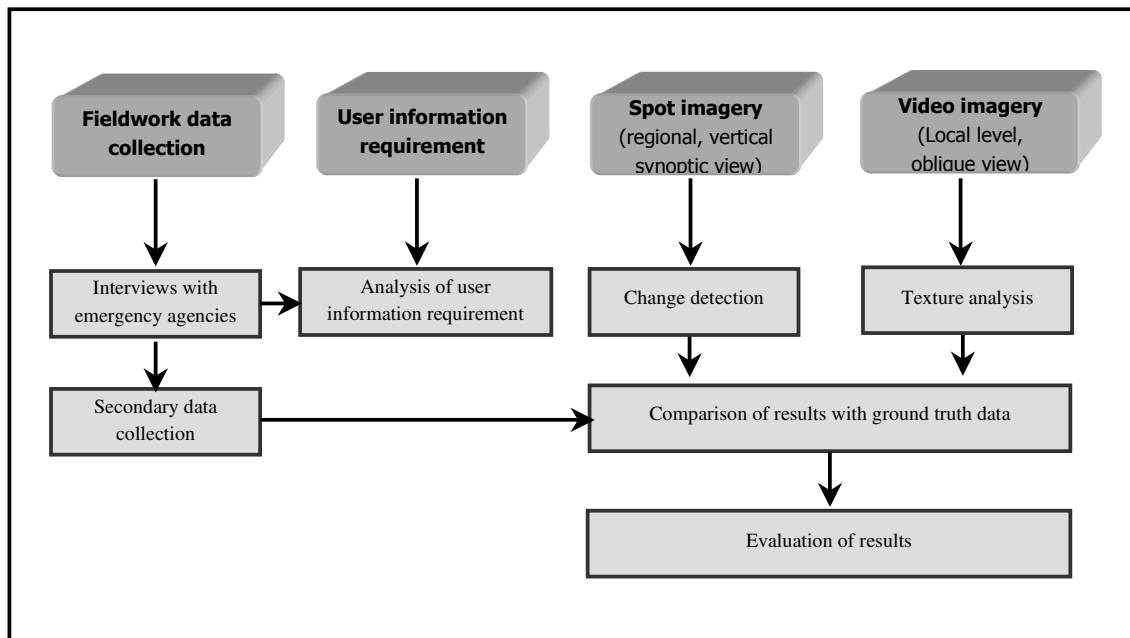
Fieldwork data collection

User information requirement

Spot imagery (regional, vertical synoptic view)

Video imagery (Local level, oblique view)

Interviews with emergency agencies

Analysis of user information requirement

Change detection

Texture analysis

Secondary data collection

Comparison of results with ground truth data

Evaluation of results